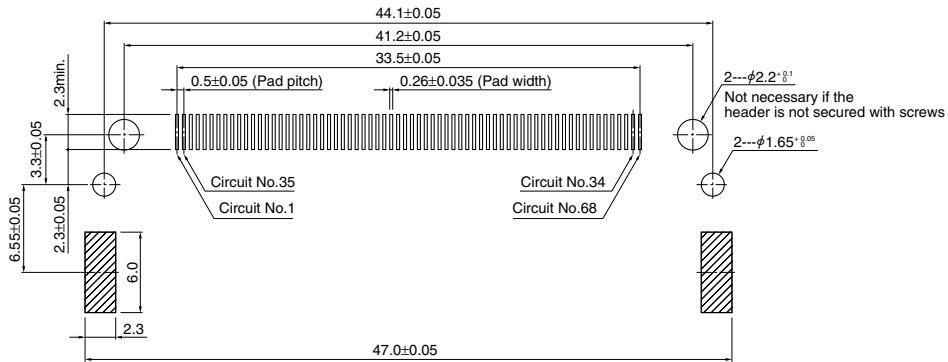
44.1±0.05

41.2±0.05

33.5±0.05

0.5±0.05 (Pad pitch)

0.26±0.035 (Pad width)

2---$\phi 2.2^{+0.1}_{0}$

Not necessary if the header is not secured with screws

2---$\phi 1.65^{+0.05}_{0}$

2.3min.

3.3±0.05

2.3±0.05

6.55±0.05

Circuit No.35

Circuit No.1

Circuit No.34

Circuit No.68

6.0

2.3

47.0±0.05